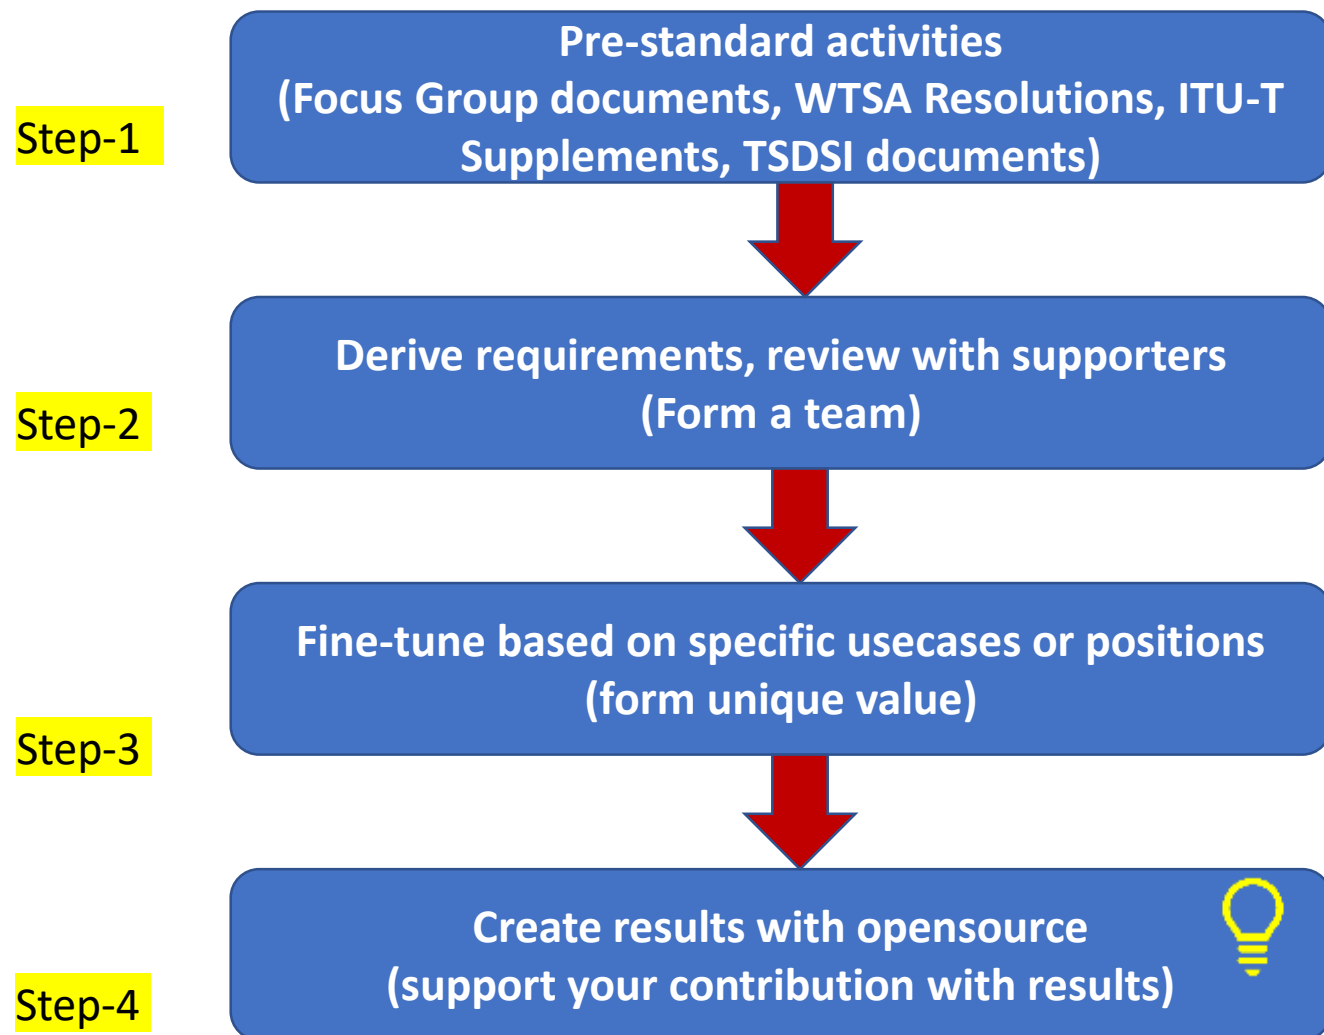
Step-1

Pre-standard activities
(Focus Group documents, WTSA Resolutions, ITU-T Supplements, TSDSI documents)

Step-2

Derive requirements, review with supporters
(Form a team)

Step-3

Fine-tune based on specific usecases or positions
(form unique value)

Step-4

Create results with opensource
(support your contribution with results)